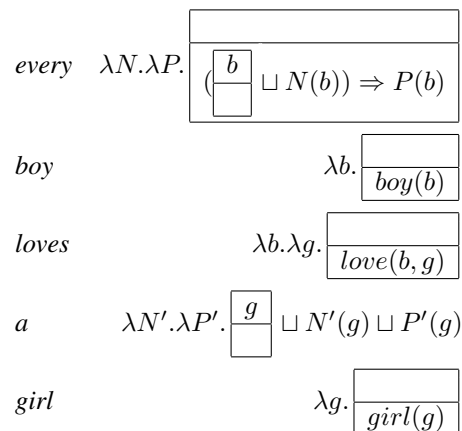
every $\lambda N.\lambda P.$ $\boxed{(\boxed{b} \sqcup N(b)) \Rightarrow P(b)}$

boy $\lambda b.\boxed{boy(b)}$

loves $\lambda b.\lambda g.\boxed{love(b,g)}$

a $\lambda N'.\lambda P'.\boxed{g} \sqcup N'(g) \sqcup P'(g)$

girl $\lambda g.\boxed{girl(g)}$